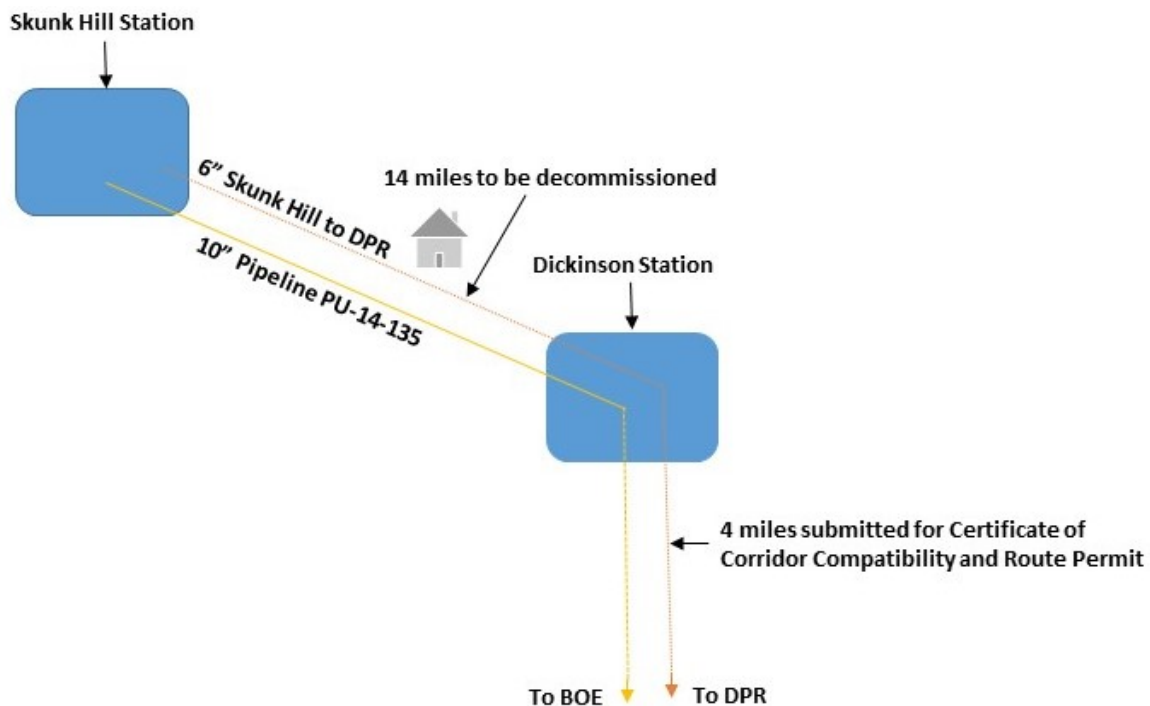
Skunk Hill Station

6" Skunk Hill to DPR

14 miles to be decommissioned

10" Pipeline PU-14-135

Dickinson Station

4 miles submitted for Certificate of Corridor Compatibility and Route Permit

To BOE

To DPR